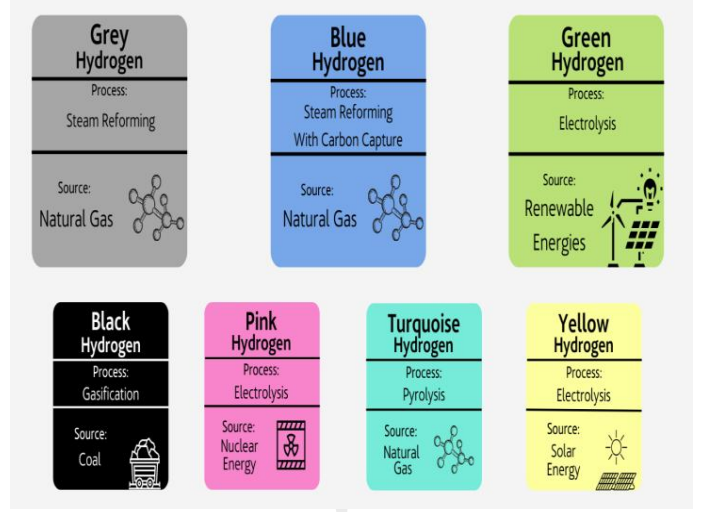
Grey Hydrogen
Process:
Steam Reforming
Source:
Natural Gas

Blue Hydrogen
Process:
Steam Reforming With Carbon Capture
Source:
Natural Gas

Green Hydrogen
Process:
Electrolysis
Source:
Renewable Energies

Black Hydrogen
Process:
Gasification
Source:
Coal

Pink Hydrogen
Process:
Electrolysis
Source:
Nuclear Energy

Turquoise Hydrogen
Process:
Pyrolysis
Source:
Natural Gas

Yellow Hydrogen
Process:
Electrolysis
Source:
Solar Energy